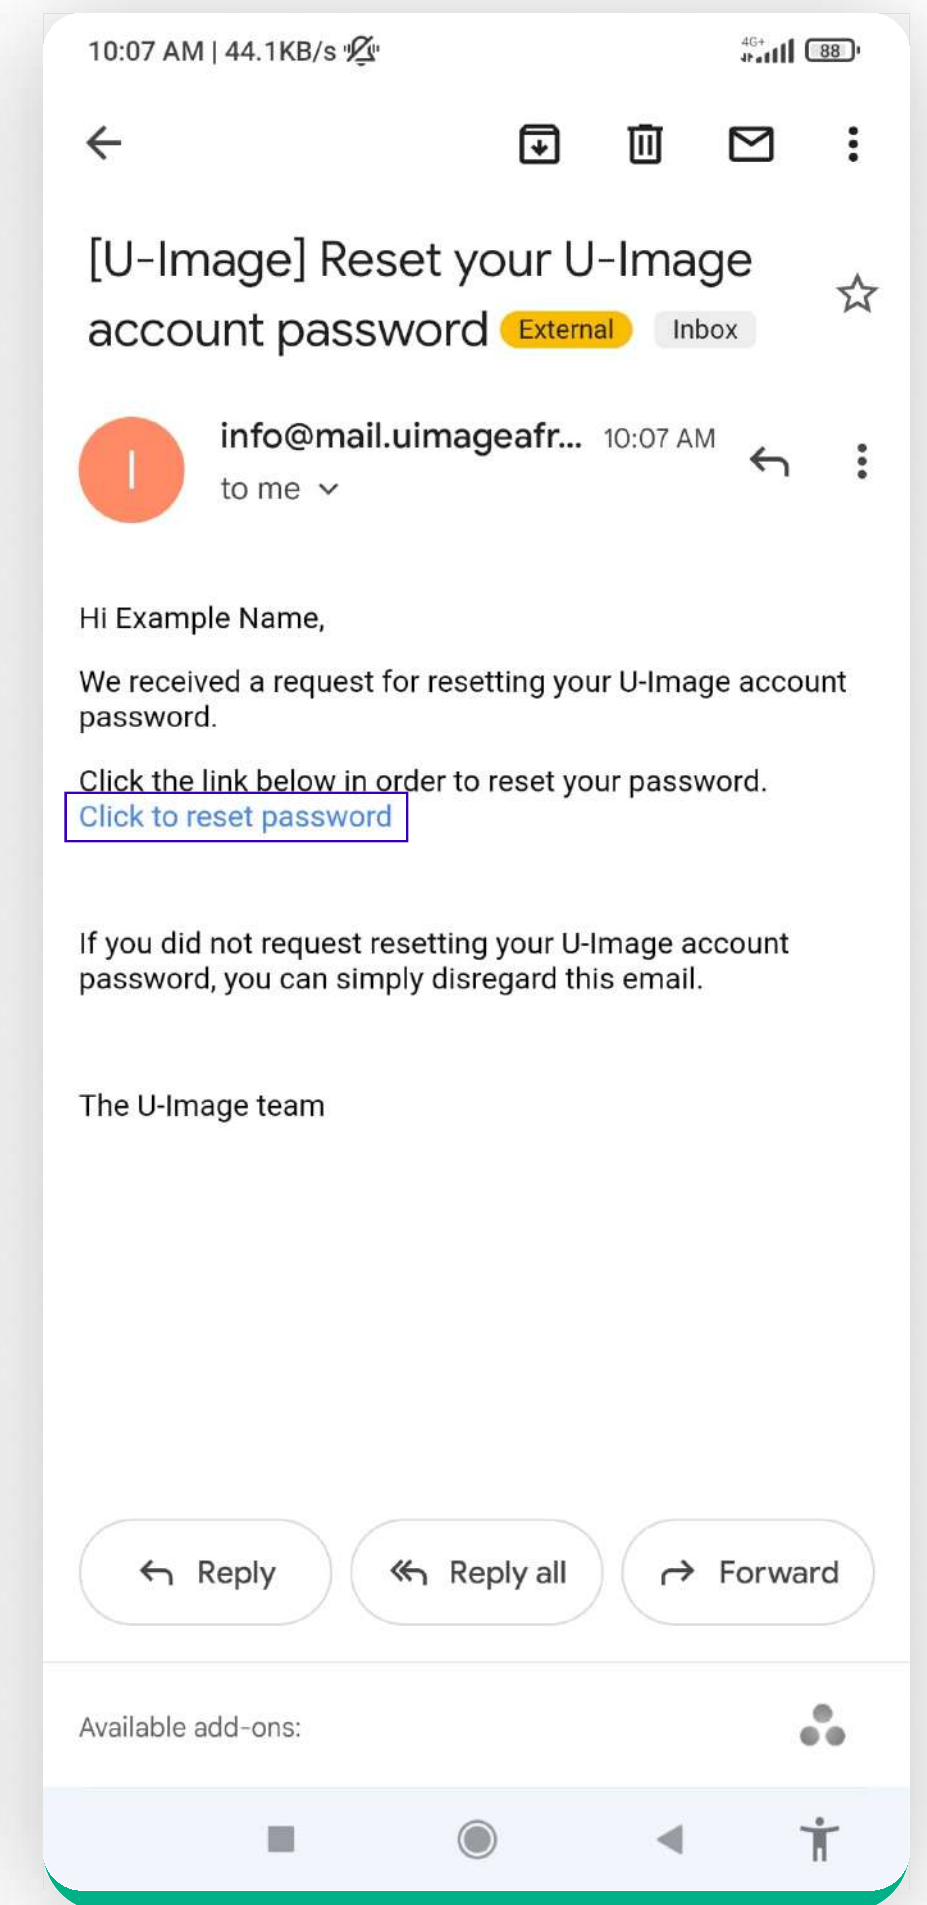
10:07 AM | 44.1KB/s

4G+ 88

[U-Image] Reset your U-Image account password External Inbox

I

info@mail.uimageafr... 10:07 AM
to me

Hi Example Name,

We received a request for resetting your U-Image account password.

Click the link below in order to reset your password.
Click to reset password

If you did not request resetting your U-Image account password, you can simply disregard this email.

The U-Image team

Reply Reply all Forward

Available add-ons: